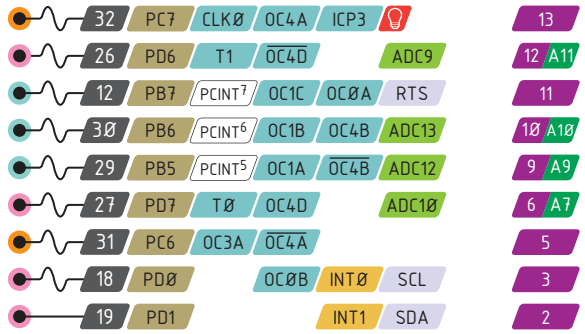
| | | | | | | |
|---|---|---|---|---|---|---|
| 32 | PC7 | CLKØ | OC4A | ICP3 | | 13 |
| 26 | PD6 | T1 | $\overline{\text{OC4D}}$ | | ADC9 | 12 A11 |
| 12 | PB7 | PCINT7 | OC1C | OCØA | RTS | 11 |
| 3Ø | PB6 | PCINT6 | OC1B | OC4B | ADC13 | 1Ø A1Ø |
| 29 | PB5 | PCINT5 | OC1A | $\overline{\text{OC4B}}$ | ADC12 | 9 A9 |
| 27 | PD7 | TØ | OC4D | | ADC1Ø | 6 A7 |
| 31 | PC6 | OC3A | $\overline{\text{OC4A}}$ | | | 5 |
| 18 | PDØ | | OCØB | INTØ | SCL | 3 |
| 19 | PD1 | | | INT1 | SDA | 2 |